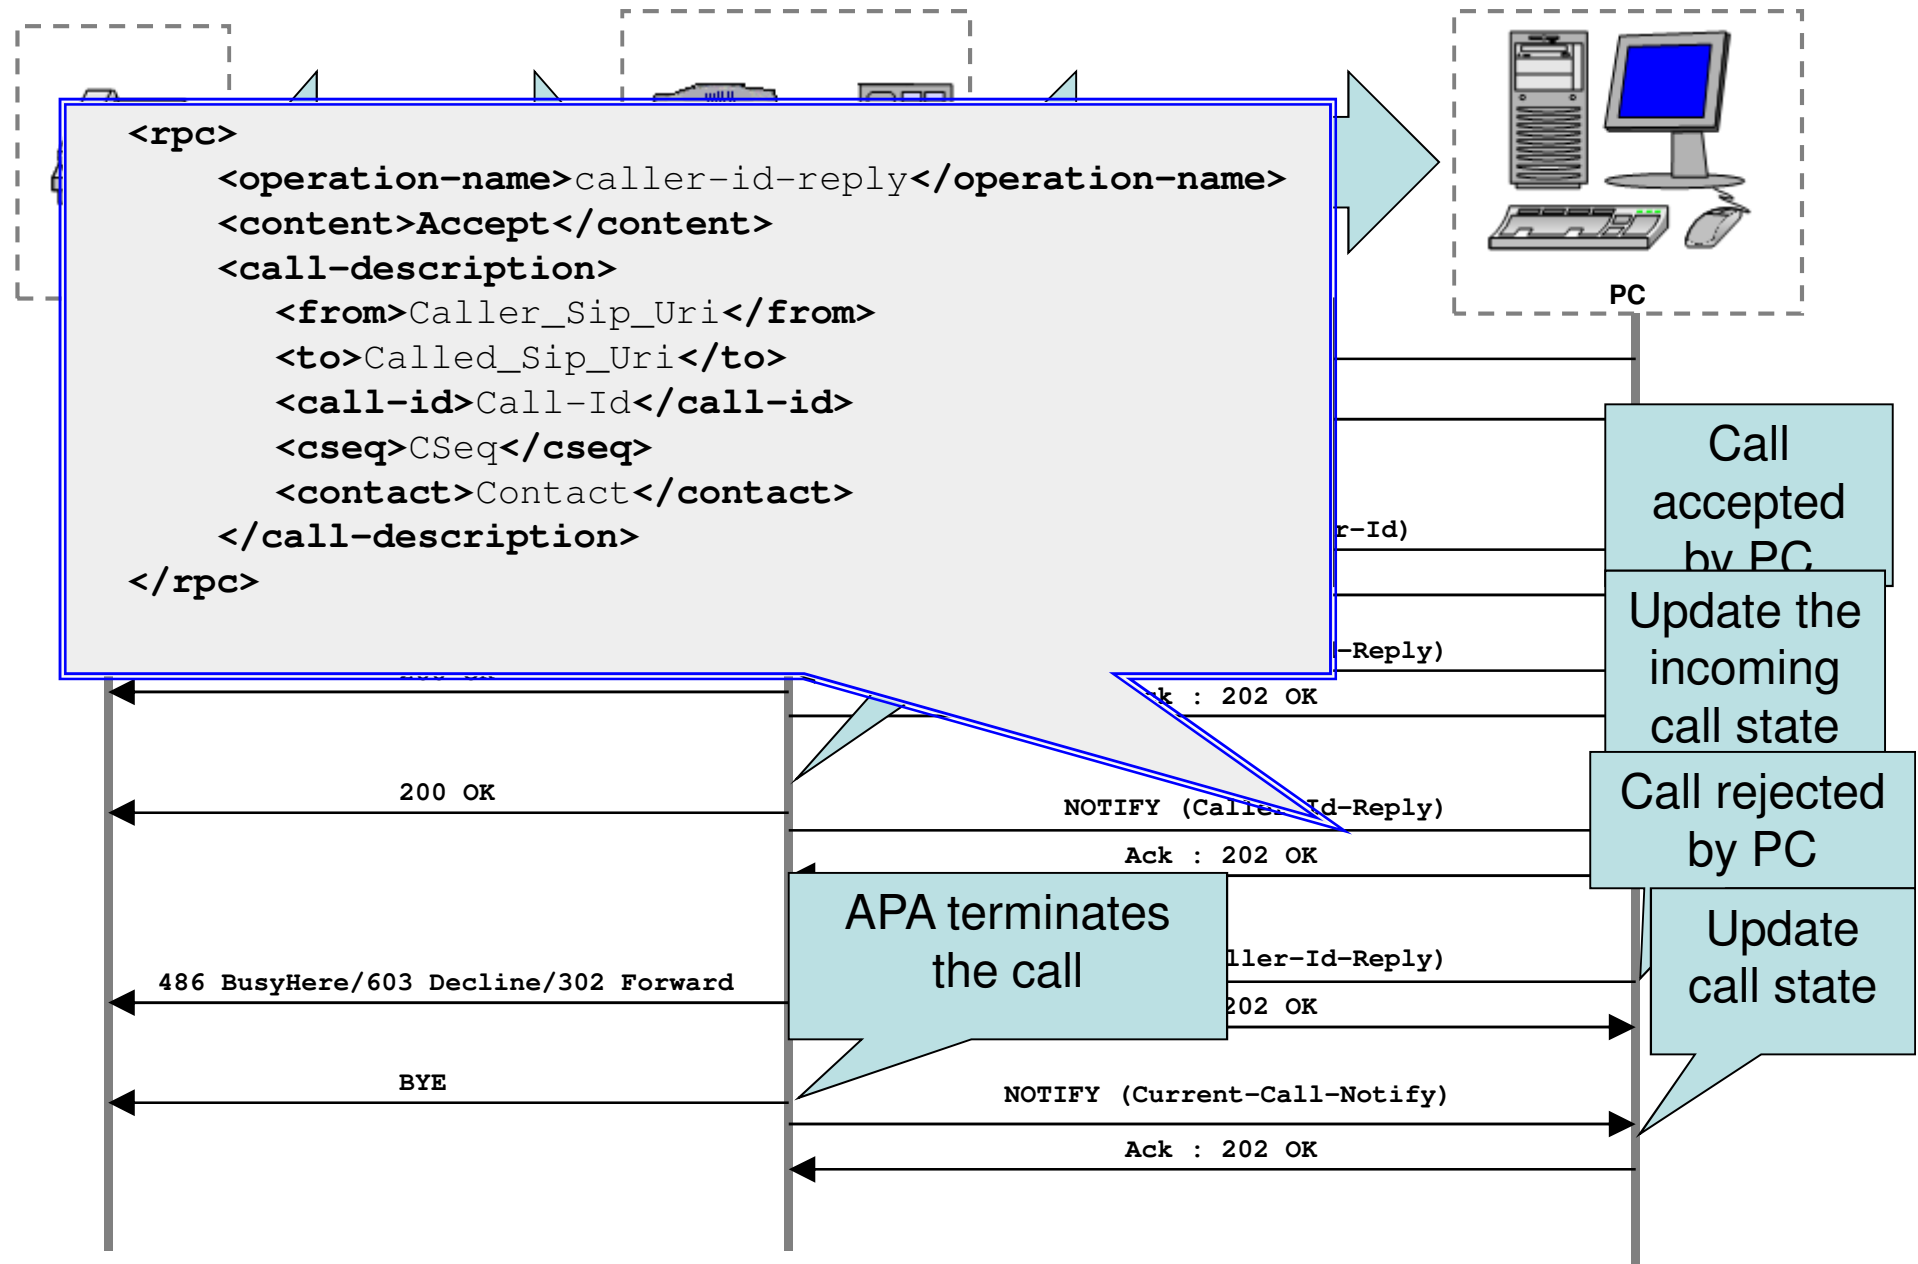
<rpc>
<operation-name>caller-id-reply</operation-name>
<content>Accept</content>
<call-description>
<from>Caller_Sip_Uri</from>
<to>Called_Sip_Uri</to>
<call-id>Call-Id</call-id>
<cseq>CSeq</cseq>
<contact>Contact</contact>
</call-description>
</rpc>

PC

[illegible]r-Id)

Call accepted by PC

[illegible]-Reply)

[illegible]k : 202 OK

Update the incoming call state

200 OK

NOTIFY (Calle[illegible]Id-Reply)

Ack : 202 OK

Call rejected by PC

APA terminates the call

486 BusyHere/603 Decline/302 Forward

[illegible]ller-Id-Reply)

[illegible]202 OK

Update call state

BYE

NOTIFY (Current-Call-Notify)

Ack : 202 OK